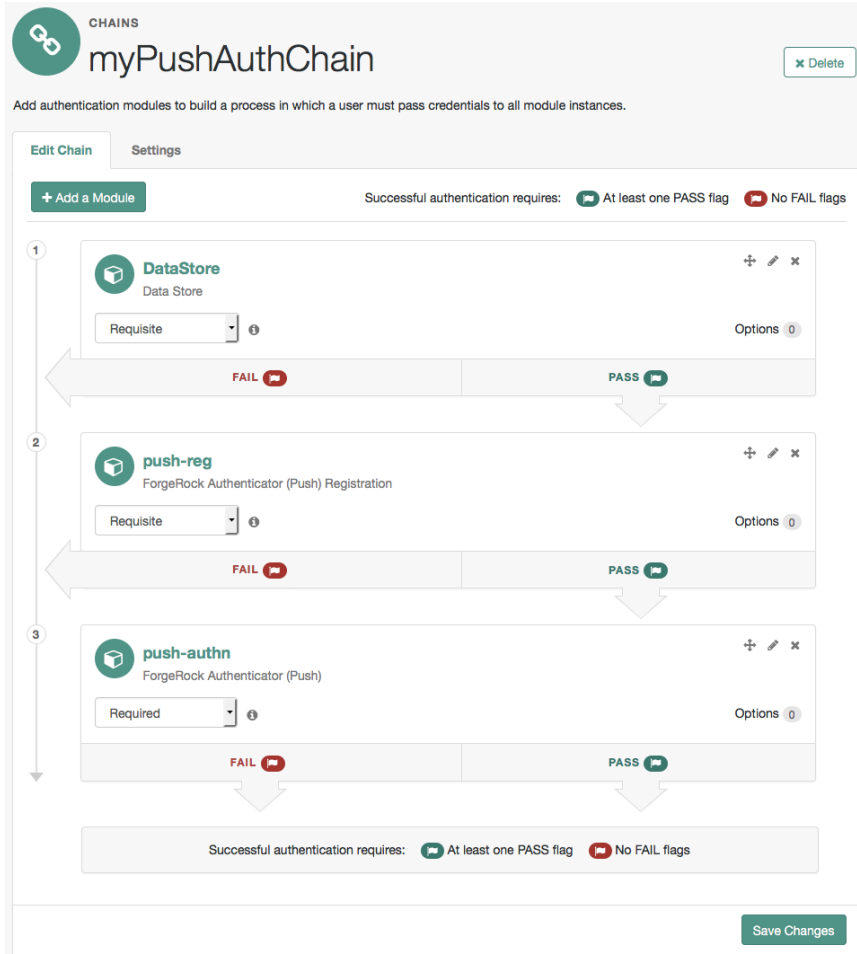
CHAINS
myPushAuthChain

Delete

Add authentication modules to build a process in which a user must pass credentials to all module instances.

Edit Chain
Settings

+ Add a Module

Successful authentication requires: At least one PASS flag No FAIL flags

1
DataStore
Data Store
Requisite
Options 0
FAIL
PASS

2
push-reg
ForgeRock Authenticator (Push) Registration
Requisite
Options 0
FAIL
PASS

3
push-authn
ForgeRock Authenticator (Push)
Required
Options 0
FAIL
PASS

Successful authentication requires: At least one PASS flag No FAIL flags

Save Changes